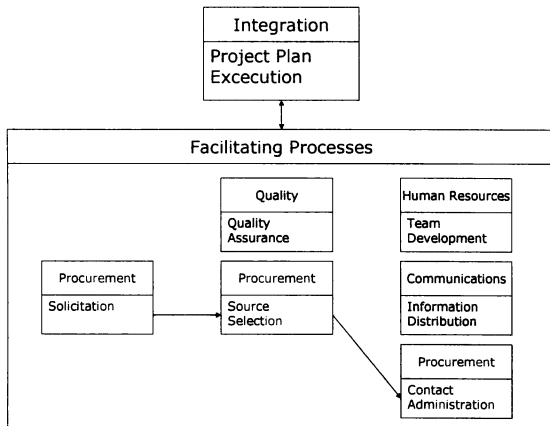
Integration
Project Plan Excecution

Facilitating Processes

Quality
Quality Assurance

Human Resources
Team Development

Procurement
Solicitation

Procurement
Source Selection

Communications
Information Distribution

Procurement
Contact Administration